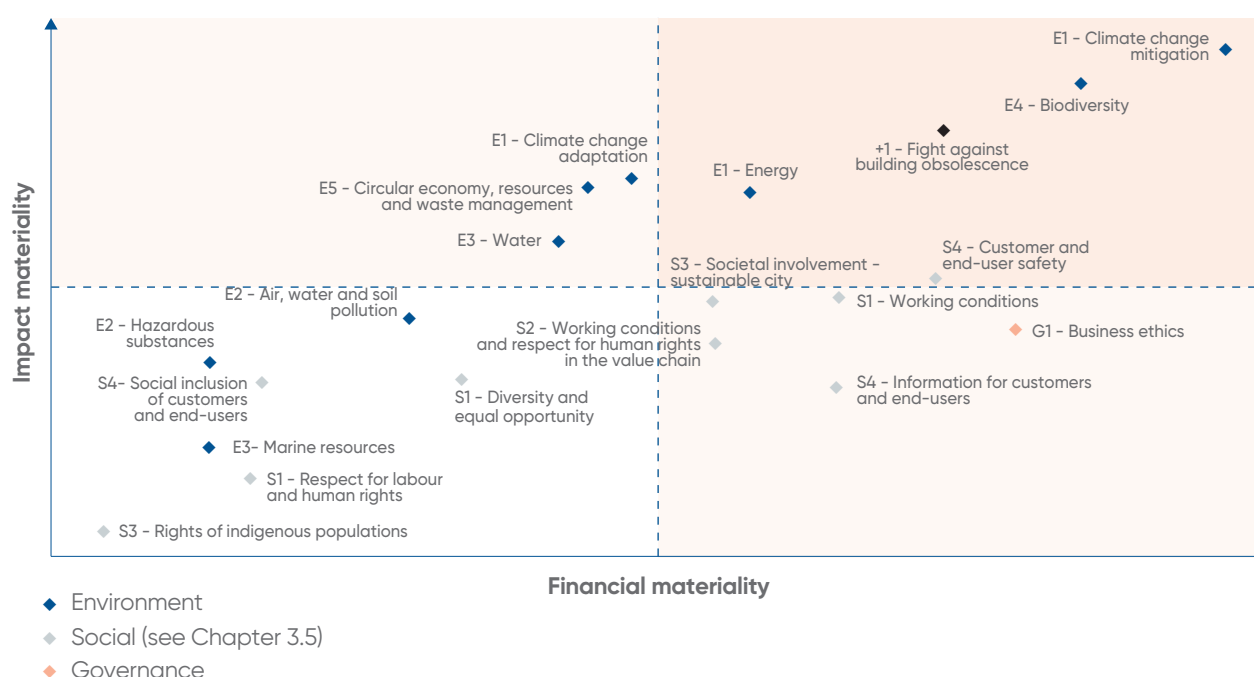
Impact materiality

E1 - Climate change mitigation

E4 - Biodiversity

+1 - Fight against building obsolescence

E1 - Climate change adaptation

E1 - Energy

E5 - Circular economy, resources and waste management

E3 - Water

S4 - Customer and end-user safety

S3 - Societal involvement - sustainable city

E2 - Air, water and soil pollution

S1 - Working conditions

E2 - Hazardous substances

S2 - Working conditions and respect for human rights in the value chain

G1 - Business ethics

S4- Social inclusion of customers and end-users

S1 - Diversity and equal opportunity

S4 - Information for customers and end-users

E3- Marine resources

S1 - Respect for labour and human rights

S3 - Rights of indigenous populations

Financial materiality

Environment

Social (see Chapter 3.5)

Governance